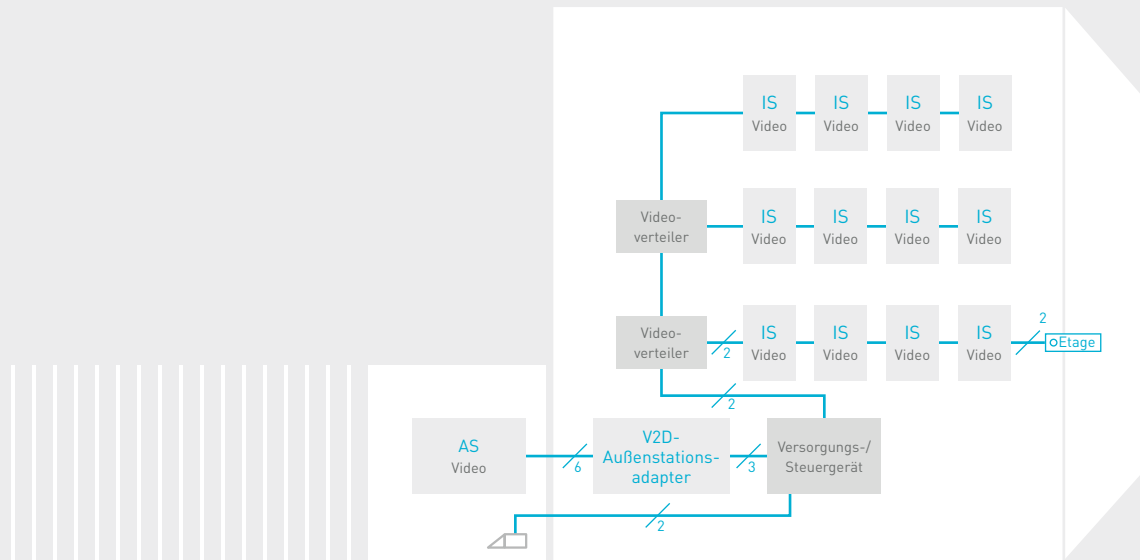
IS
Video

IS
Video

IS
Video

IS
Video

Video-
verteiler

IS
Video

IS
Video

IS
Video

IS
Video

Video-
verteiler

2

IS
Video

IS
Video

IS
Video

IS
Video

2

oEtage

2

AS
Video

6

V2D-
Außenstations-
adapter

3

Versorgungs-/
Steuergerät

2